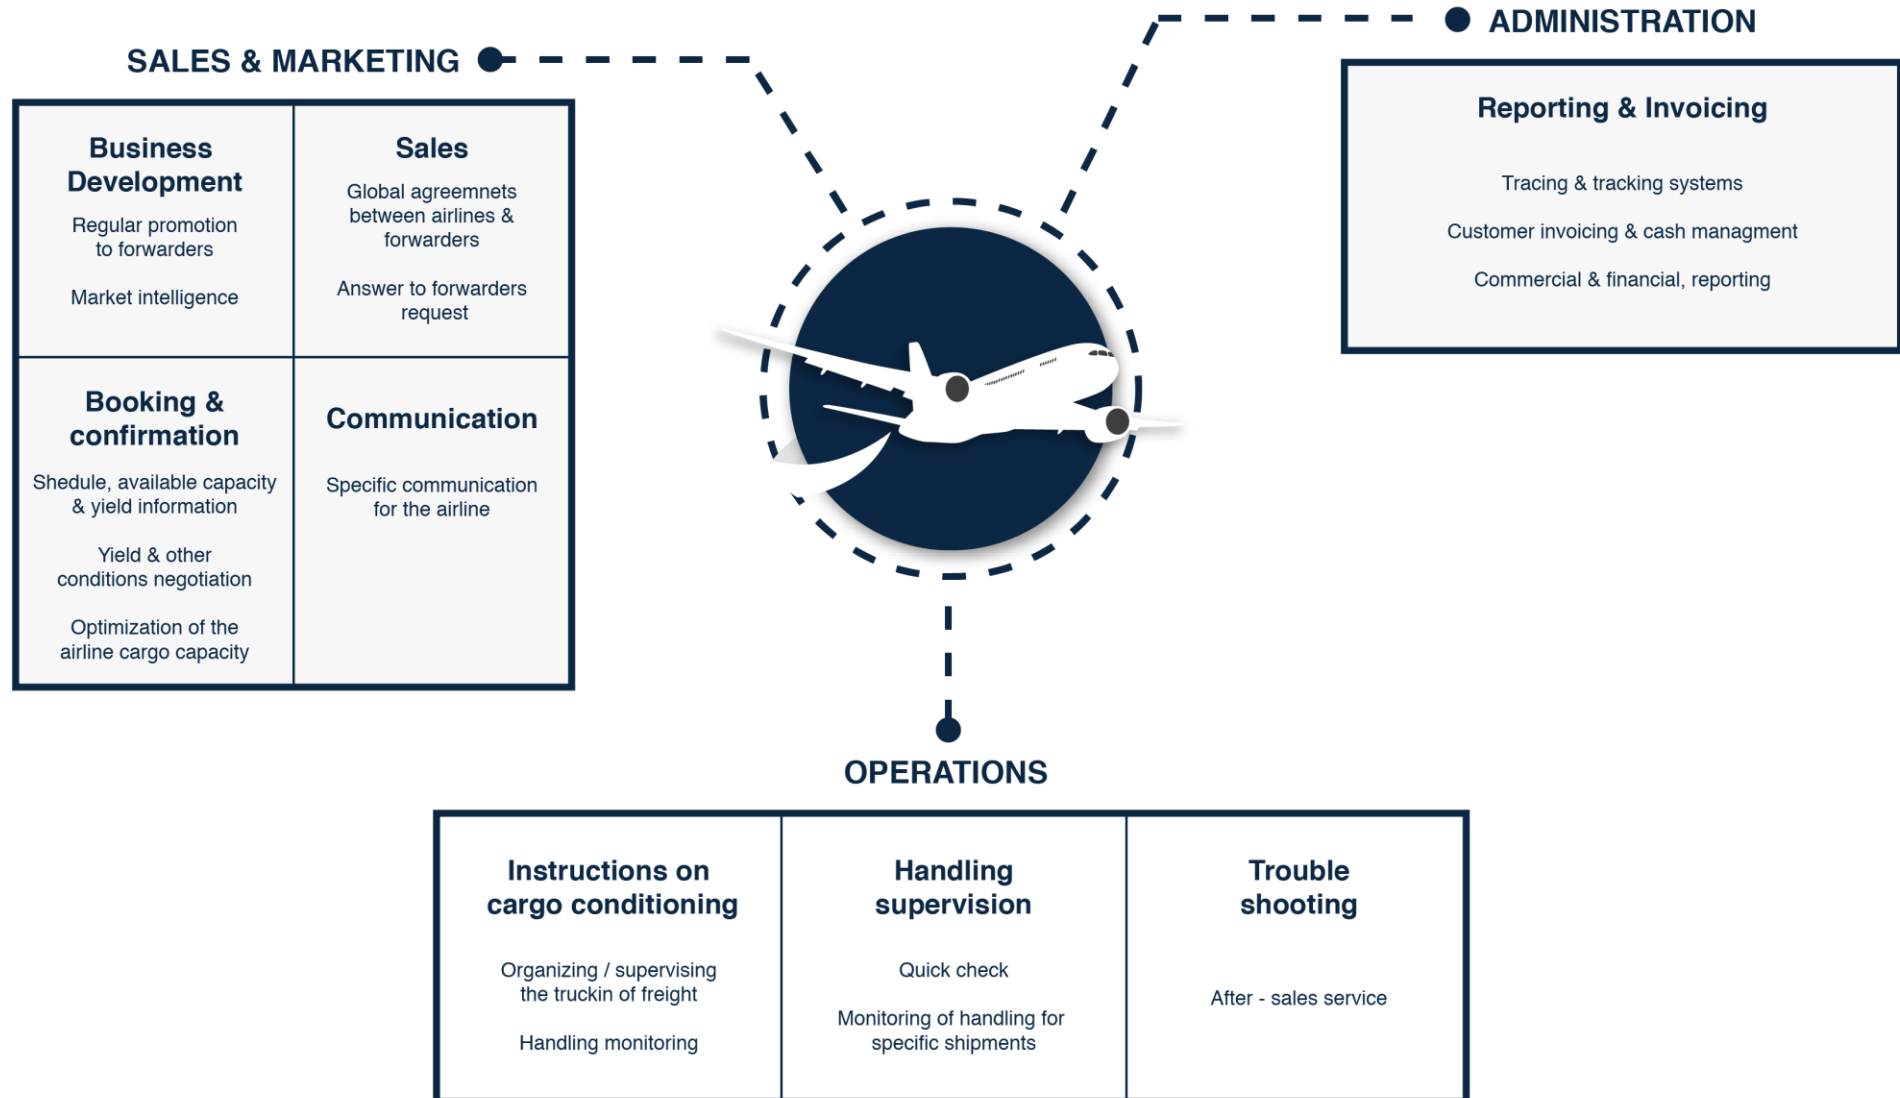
SALES & MARKETING

| Business Development<br>Regular promotion to forwarders<br>Market intelligence | Sales<br>Global agreemnets between airlines & forwarders<br>Answer to forwarders request |
|---|---|
| Booking & confirmation<br>Shedule, available capacity & yield information<br>Yield & other conditions negotiation<br>Optimization of the airline cargo capacity | Communication<br>Specific communication for the airline |

ADMINISTRATION

Reporting & Invoicing

Tracing & tracking systems

Customer invoicing & cash managment

Commercial & financial, reporting

OPERATIONS

| Instructions on cargo conditioning<br>Organizing / supervising the truckin of freight<br>Handling monitoring | Handling supervision<br>Quick check<br>Monitoring of handling for specific shipments | Trouble shooting<br>After - sales service |
|---|---|---|